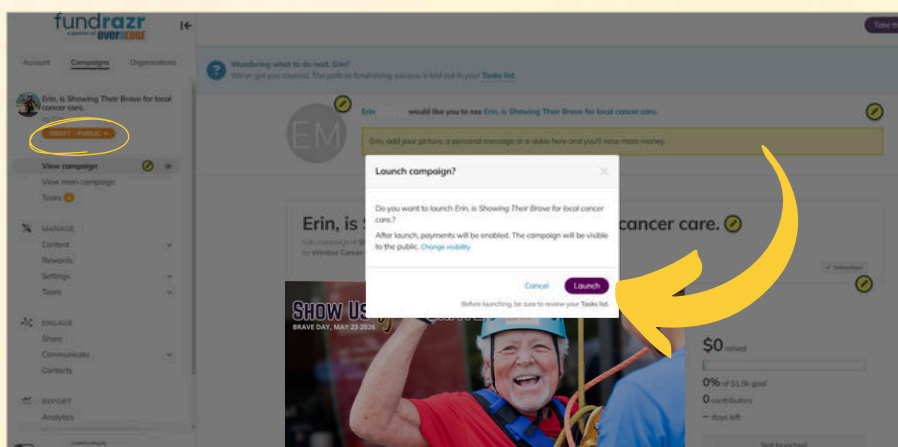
fundrazr
a partner of OVERSEDGE

Account Campaigns Organizations

Erin, is Showing Their Brave for local cancer care.

DRAFT · PUBLIC

View campaign
View main campaign
Tasks

MANAGE
Content
Rewards
Settings
Team

ENGAGE
Share
Communicate
Contacts

REPORT
Analytics

Take th

Wondering what to do next, Erin?
We've got you covered. The path to fundraising success is laid out in your Tasks list.

EM

Erin would like you to see Erin, is Showing Their Brave for local cancer care.

Erin, add your picture, a personal message or a video here and you'll raise more money.

Erin, is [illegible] cancer care.

Launch campaign?

Do you want to launch Erin, is Showing Their Brave for local cancer care.?

After launch, payments will be enabled. The campaign will be visible to the public. Change visibility

Cancel Launch

Before launching, be sure to review your Tasks list.

SHOW US
BRAVE DAY, MAY 23 2026

$0 raised
0% of $1.0k goal
0 contributors
– days left

Not launched